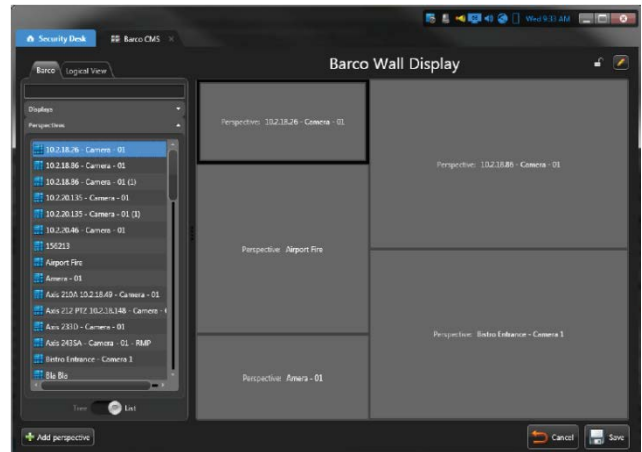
Wed 9:31 AM

Security Desk
Barco CMS

Barco
Logical View

Barco Wall Display

Displays
Perspectives

10.2.18.26 - Camera - 01
10.2.18.86 - Camera - 01
10.2.18.86 - Camera - 01 (1)
10.2.20.135 - Camera - 01
10.2.20.135 - Camera - 01 (1)
10.2.20.46 - Camera - 01
156213
Airport Fire
Amera - 01
Axis 210A 10.2.18.49 - Camera - 01
Axis 212 PTZ 10.2.18.148 - Camera - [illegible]
Axis 231D - Camera - 01
Axis 243SA - Camera - 01 - RMP
Bistro Entrance - Camera 1
Bla Bla

Tree
List

Perspective: 10.2.18.26 - Camera - 01
Perspective: 10.2.18.86 - Camera - 01
Perspective: Airport Fire
Perspective: Bistro Entrance - Camera 1
Perspective: Amera - 01

Add perspective
Cancel
Save